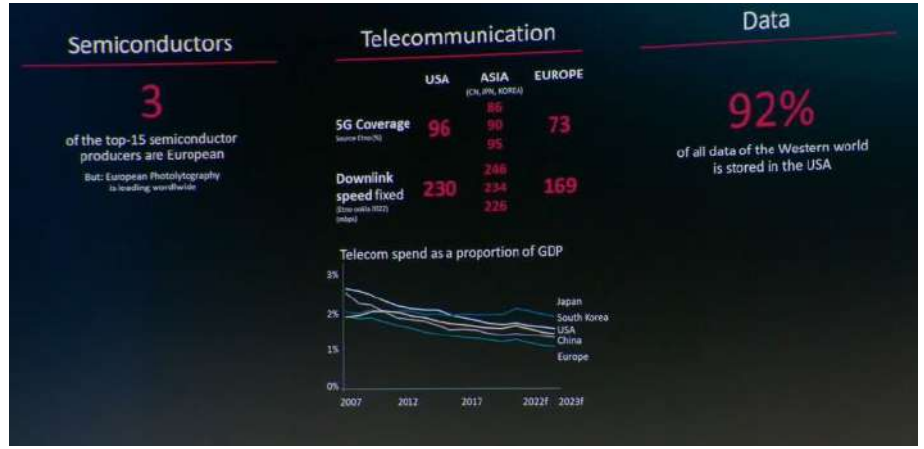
Semiconductors

3

of the top-15 semiconductor producers are European

But: European Photolytography is leading worldwide

Telecommunication

| | USA | ASIA (CN, JPN, KOREA) | EUROPE |
|---|---|---|---|
| 5G Coverage Source: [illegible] | 96 | 86 90 95 | 73 |
| Downlink speed fixed ([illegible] 2022) (mbps) | 230 | 246 234 226 | 169 |

Telecom spend as a proportion of GDP

3%

2%

1%

0%

2007 2012 2017 2022f 2023f

Japan

South Korea

USA

China

Europe

Data

92%

of all data of the Western world is stored in the USA